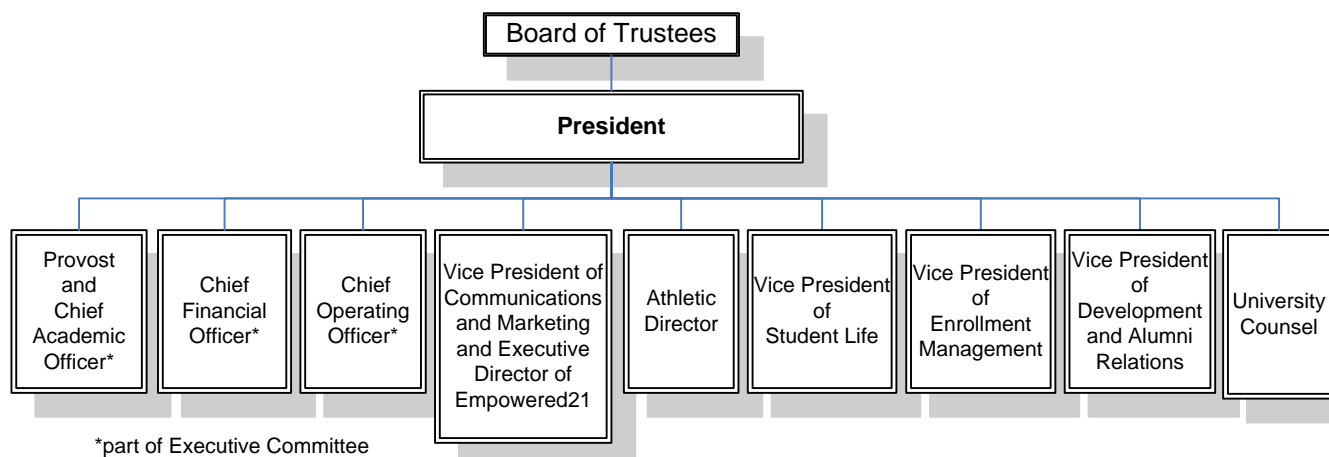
Board of Trustees

President

Provost and Chief Academic Officer*

Chief Financial Officer*

Chief Operating Officer*

Vice President of Communications and Marketing and Executive Director of Empowered21

Athletic Director

Vice President of Student Life

Vice President of Enrollment Management

Vice President of Development and Alumni Relations

University Counsel

*part of Executive Committee